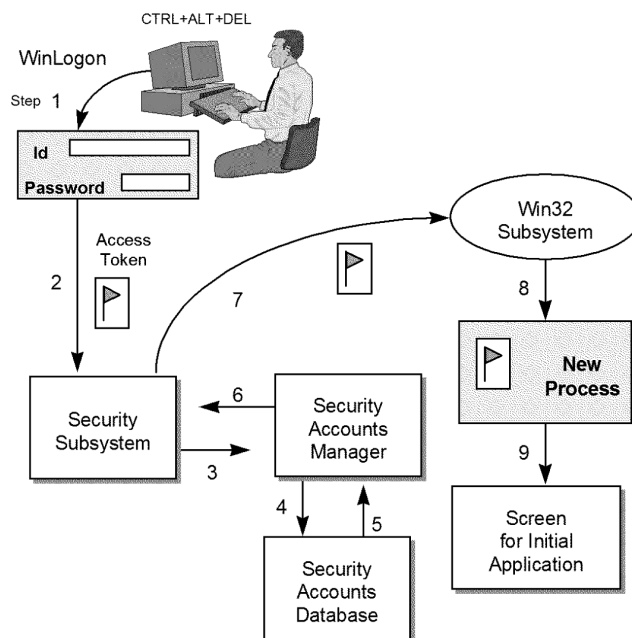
CTRL+ALT+DEL

WinLogon

Step 1

Id

Password

Access Token

2

7

Win32 Subsystem

8

New Process

Security Subsystem

6

3

Security Accounts Manager

4

5

9

Screen for Initial Application

Security Accounts Database